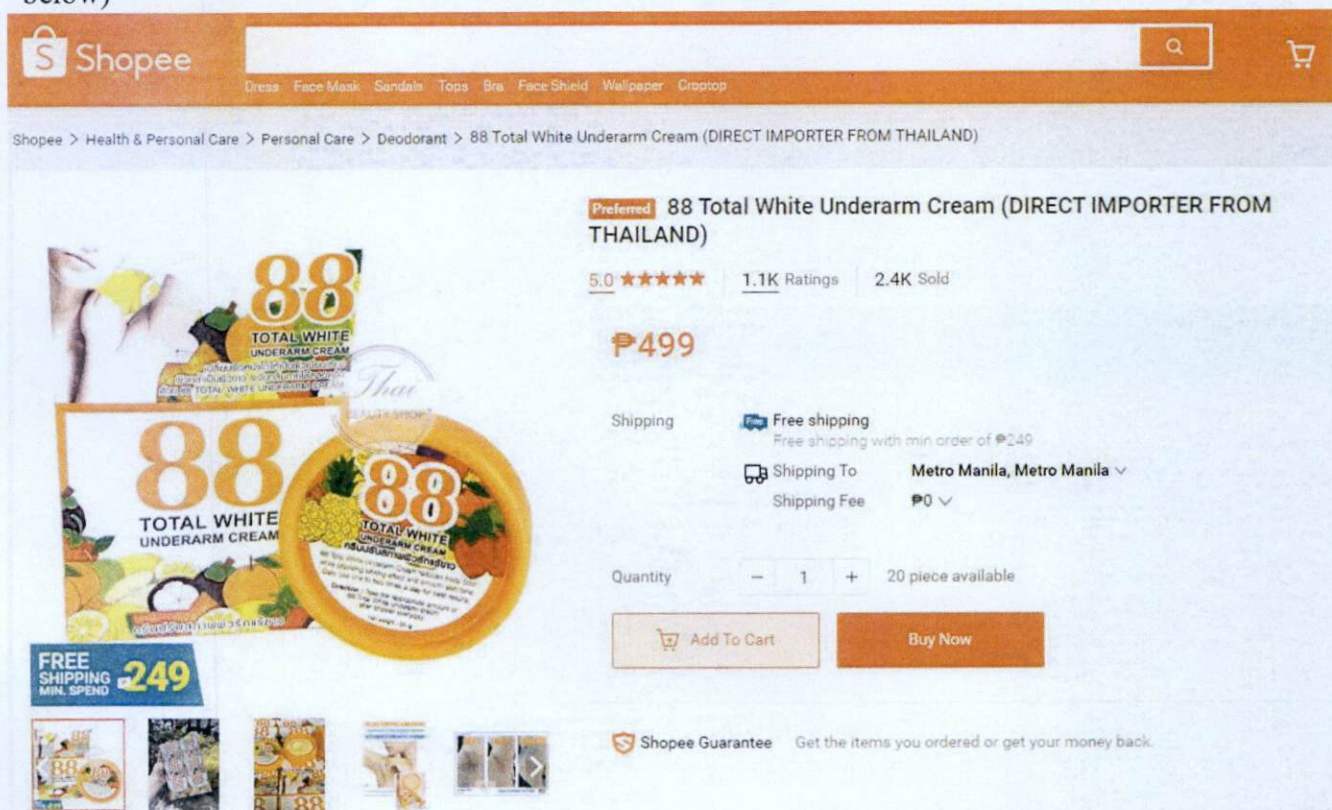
below)

Shopee

Dress Face Mask Sandals Tops Bra Face Shield Wallpaper Croptop

Shopee > Health & Personal Care > Personal Care > Deodorant > 88 Total White Underarm Cream (DIRECT IMPORTER FROM THAILAND)

88 TOTAL WHITE UNDERARM CREAM

Thai

88 TOTAL WHITE UNDERARM CREAM

88 TOTAL WHITE UNDERARM CREAM

FREE SHIPPING MIN. SPEND ₱249

Preferred 88 Total White Underarm Cream (DIRECT IMPORTER FROM THAILAND)

5.0 ★★★★★ 1.1K Ratings 2.4K Sold

₱499

Shipping Free shipping
Free shipping with min order of ₱249
Shipping To Metro Manila, Metro Manila
Shipping Fee ₱0

Quantity − 1 + 20 piece available

Add To Cart Buy Now

Shopee Guarantee Get the items you ordered or get your money back.